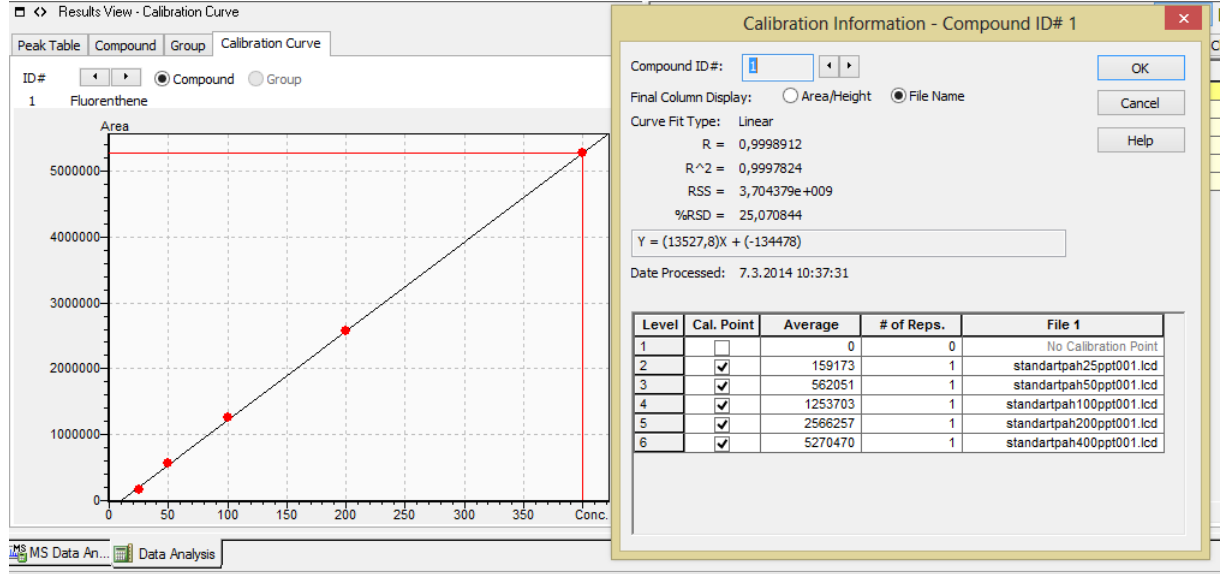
Results View - Calibration Curve

Peak Table | Compound | Group | Calibration Curve

ID# Compound Group

1 Fluorenthene

Area

5000000
4000000
3000000
2000000
1000000
0
0 50 100 150 200 250 300 350 Conc.

Calibration Information - Compound ID# 1

Compound ID#: 1

OK
Cancel
Help

Final Column Display: Area/Height File Name

Curve Fit Type: Linear

R = 0,9998912

R^2 = 0,9997824

RSS = 3,704379e+009

%RSD = 25,070844

Y = (13527,8)X + (-134478)

Date Processed: 7.3.2014 10:37:31

| Level | Cal. Point | Average | # of Reps. | File 1 |
|---|---|---|---|---|
| 1 | | 0 | 0 | No Calibration Point |
| 2 | ✓ | 159173 | 1 | standartpah25ppt001.lcd |
| 3 | ✓ | 562051 | 1 | standartpah50ppt001.lcd |
| 4 | ✓ | 1253703 | 1 | standartpah100ppt001.lcd |
| 5 | ✓ | 2566257 | 1 | standartpah200ppt001.lcd |
| 6 | ✓ | 5270470 | 1 | standartpah400ppt001.lcd |

MS Data An... Data Analysis